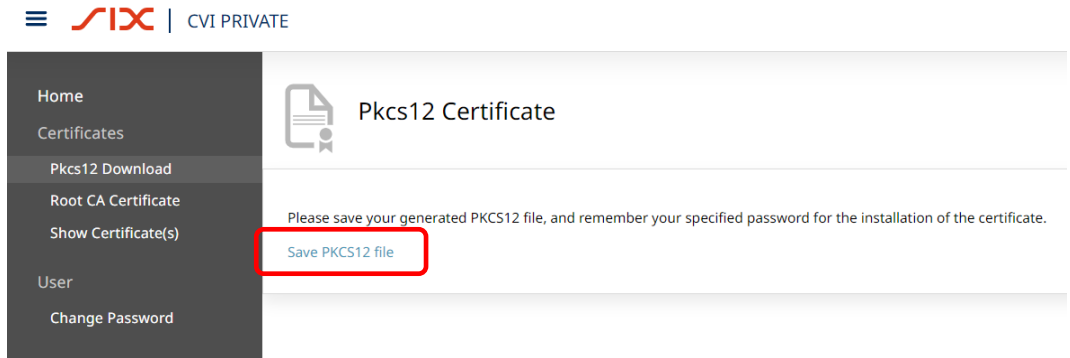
SIX | CVI PRIVATE

Home
Certificates
Pkcs12 Download
Root CA Certificate
Show Certificate(s)
User
Change Password

Pkcs12 Certificate

Please save your generated PKCS12 file, and remember your specified password for the installation of the certificate.

Save PKCS12 file